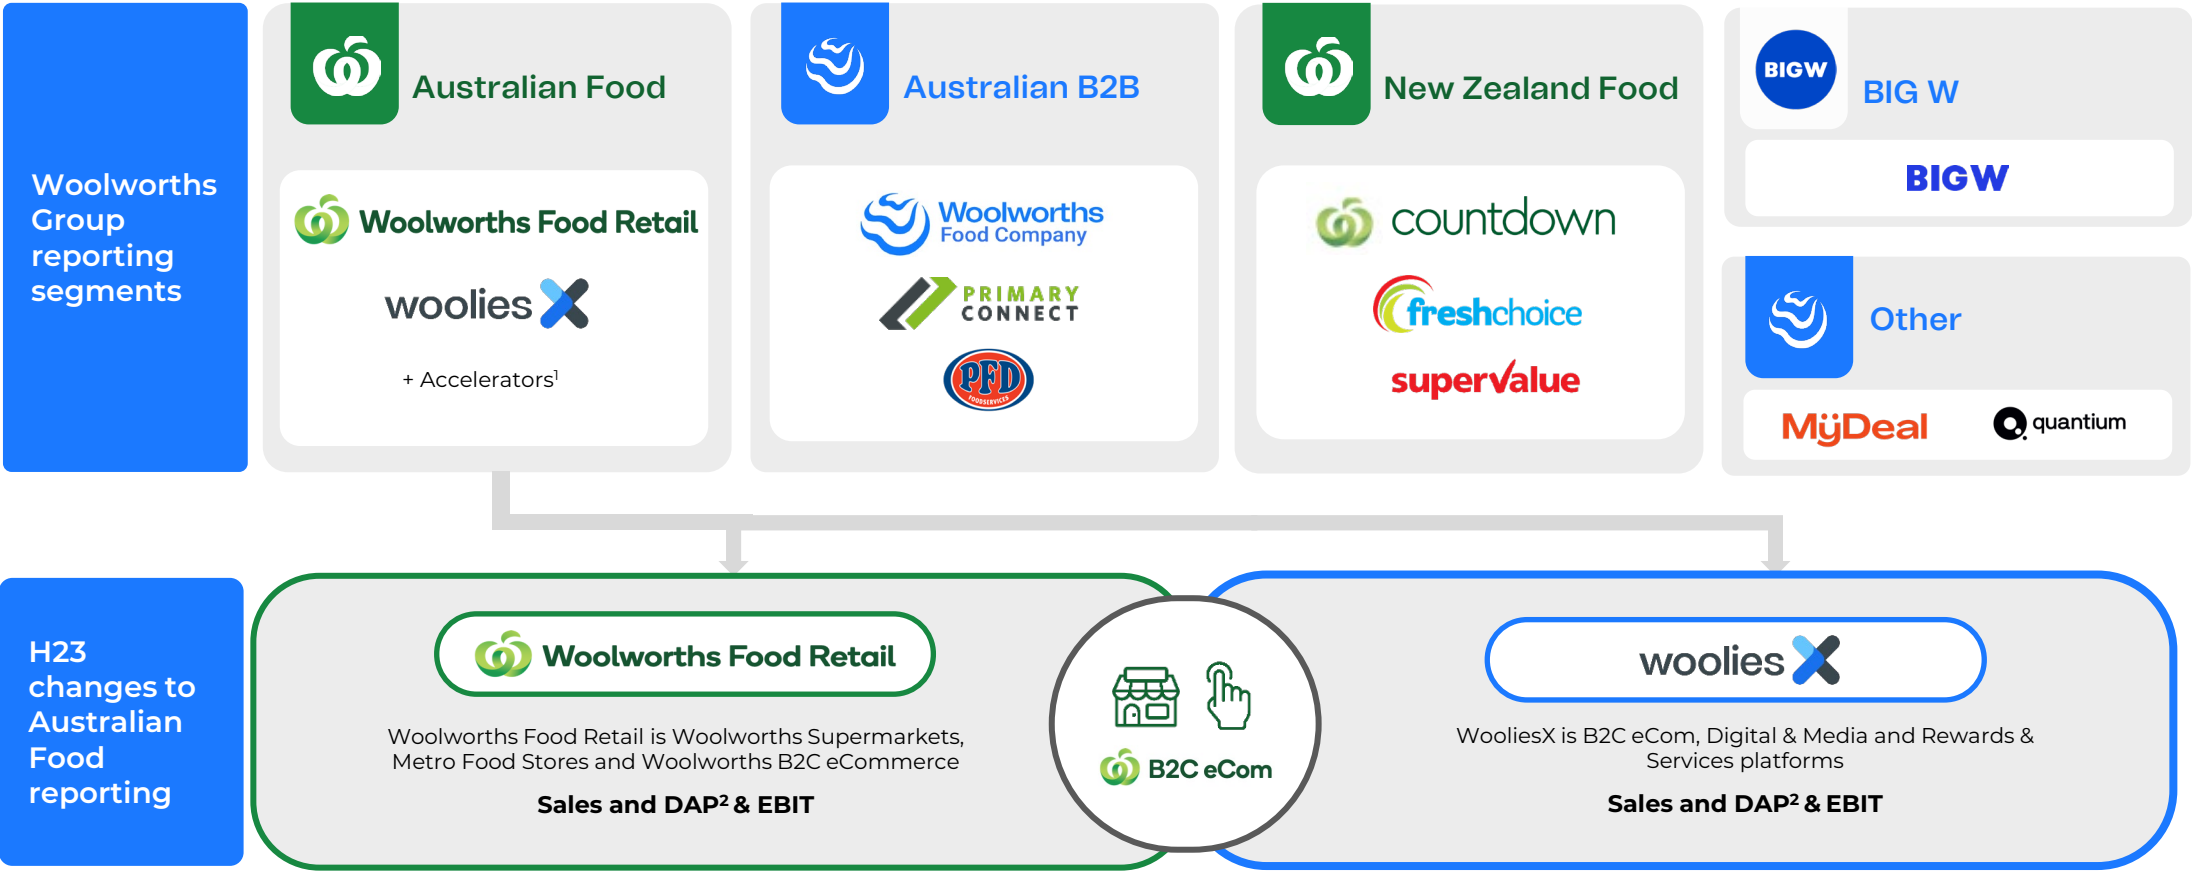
Woolworths Group reporting segments

Australian Food

Woolworths Food Retail

woolies X

+ Accelerators$^1$

Australian B2B

Woolworths Food Company

PRIMARY CONNECT

PFD FOODSERVICES

New Zealand Food

countdown

freshchoice

superValue

BIG W

BIGW

BIGW

Other

MyDeal

quantium

H23 changes to Australian Food reporting

Woolworths Food Retail

Woolworths Food Retail is Woolworths Supermarkets, Metro Food Stores and Woolworths B2C eCommerce

Sales and DAP$^2$ & EBIT

B2C eCom

woolies X

WooliesX is B2C eCom, Digital & Media and Rewards & Services platforms

Sales and DAP$^2$ & EBIT